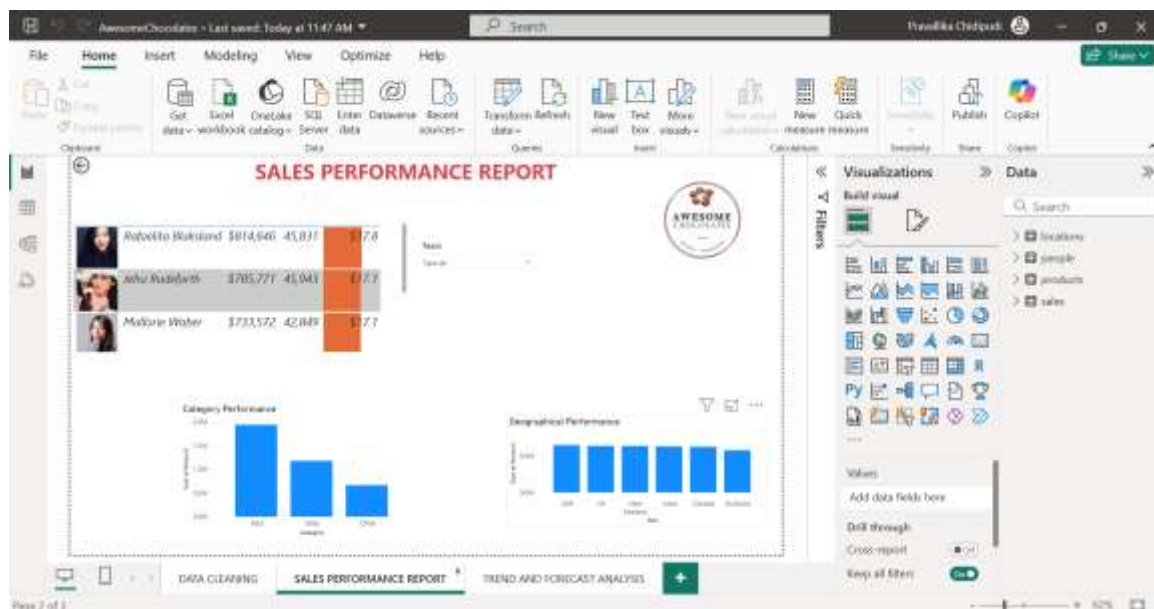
AwesomeChocolates - Last saved: Today at 11:47 AM

Search

Pravallika Chidipudi

File Home Insert Modeling View Optimize Help

Share

Paste Cut Copy Format painter Clipboard

Get data Excel workbook OneLake catalog SQL Server Enter data Dataverse Recent sources Data

Transform data Refresh Queries

New visual Text box More visuals Insert

New visual calculation New measure Quick measure Calculations

Sensitivity Sensitivity

Publish Share

Copilot Copilot

SALES PERFORMANCE REPORT

AWESOME CHOCOLATES

| | | | |
|---|---|---|---|
| Roboldo Blakslund | $814,646 | 45,831 | $17.8 |
| Jehu Rudeforth | $785,771 | 45,943 | $17.7 |
| Mallorie Waber | $733,572 | 42,849 | $17.7 |

Team

Category Performance

Geographical Performance

Filters

Visualizations

Build visual

Values

Add data fields here

Drill through

Cross-report

Keep all filters

Data

Search

locations

people

products

sales

DATA CLEANING SALES PERFORMANCE REPORT TREND AND FORECAST ANALYSIS

Page 2 of 3